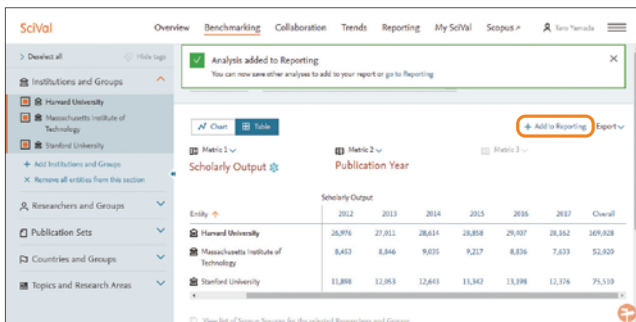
SciVal

Overview Benchmarking Collaboration Trends Reporting My SciVal Scopus ↗ Taro Yamada

> Deselect all Hide tags

Institutions and Groups

Harvard University

Massachusetts Institute of Technology

Stanford University

+ Add Institutions and Groups

× Remove all entities from this section

Researchers and Groups

Publication Sets

Countries and Groups

Topics and Research Areas

Analysis added to Reporting

You can now save other analyses to add to your report or go to Reporting

Chart Table

+ Add to Reporting Export

Metric 1 Metric 2 Metric 3

Scholarly Output Publication Year

| Entity | 2012 | 2013 | 2014 | 2015 | 2016 | 2017 | Overall |
|---|---|---|---|---|---|---|---|
| Harvard University | 26,976 | 27,011 | 28,614 | 28,858 | 29,407 | 28,162 | 169,028 |
| Massachusetts Institute of Technology | 8,453 | 8,846 | 9,035 | 9,217 | 8,836 | 7,633 | 52,020 |
| Stanford University | 11,898 | 12,053 | 12,643 | 13,342 | 13,198 | 12,376 | 75,510 |

Scholarly Output

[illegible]